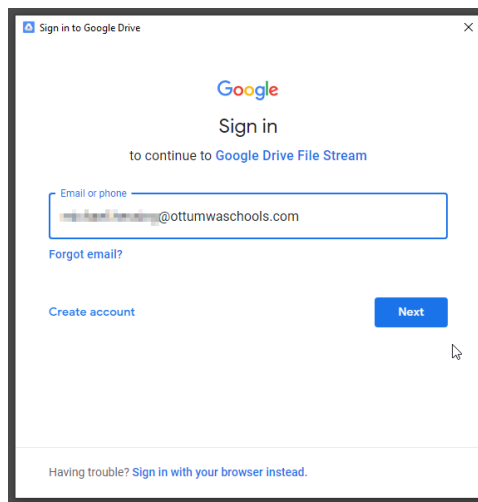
Sign in to Google Drive

×

Google

Sign in

to continue to Google Drive File Stream

Email or phone

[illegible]@ottumwaschools.com

Forgot email?

Create account

Next

Having trouble? Sign in with your browser instead.